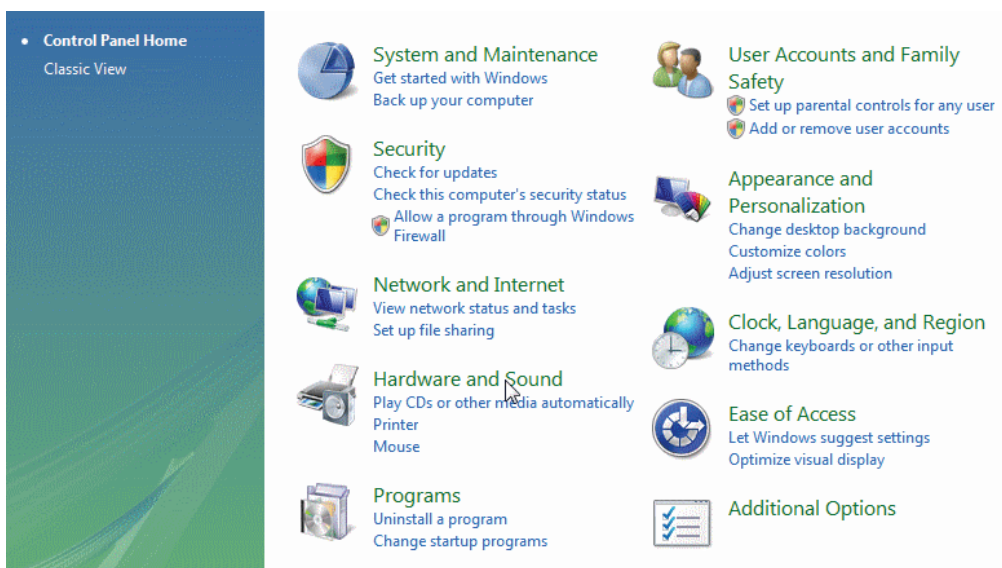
Control Panel Home
Classic View

System and Maintenance
Get started with Windows
Back up your computer

Security
Check for updates
Check this computer's security status
Allow a program through Windows Firewall

Network and Internet
View network status and tasks
Set up file sharing

Hardware and Sound
Play CDs or other media automatically
Printer
Mouse

Programs
Uninstall a program
Change startup programs

User Accounts and Family Safety
Set up parental controls for any user
Add or remove user accounts

Appearance and Personalization
Change desktop background
Customize colors
Adjust screen resolution

Clock, Language, and Region
Change keyboards or other input methods

Ease of Access
Let Windows suggest settings
Optimize visual display

Additional Options